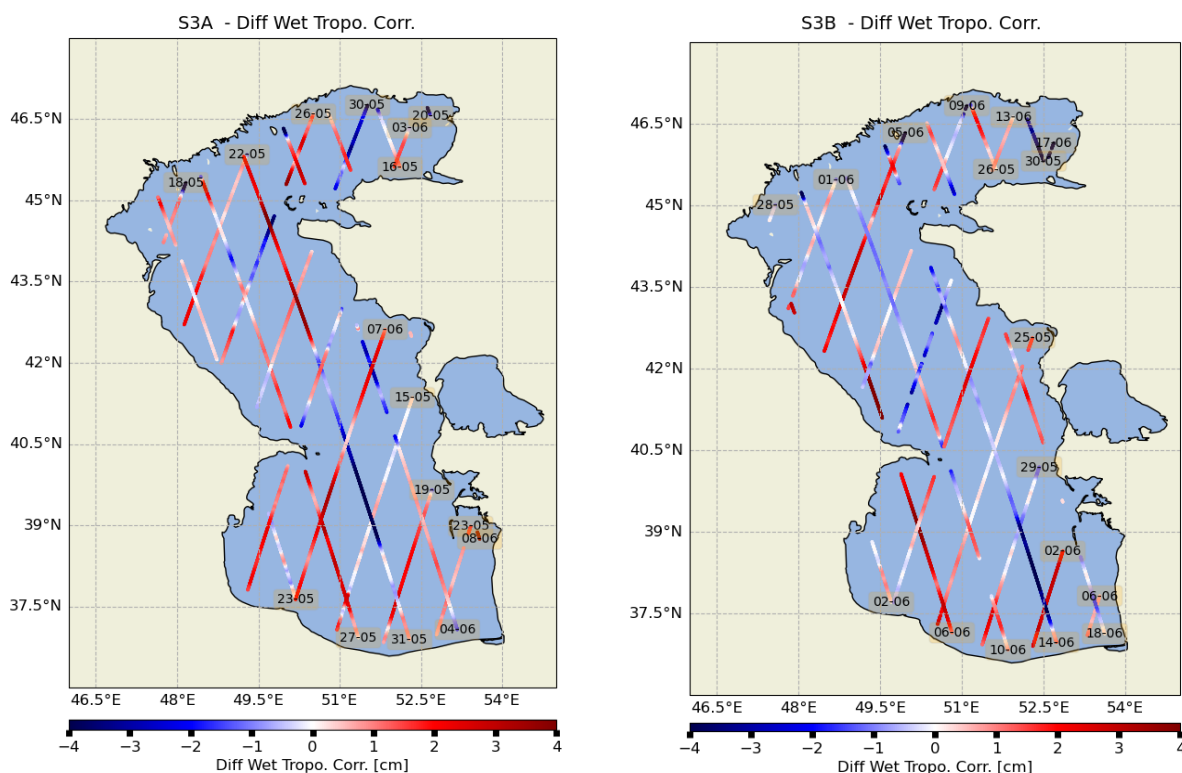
S3A - Diff Wet Tropo. Corr.

46.5°N
45°N
43.5°N
42°N
40.5°N
39°N
37.5°N

26-05
30-05
20-05
03-06
22-05
16-05
18-05
07-06
15-05
19-05
23-05
08-06
23-05
27-05
31-05
04-06

46.5°E 48°E 49.5°E 51°E 52.5°E 54°E

−4 −3 −2 −1 0 1 2 3 4
Diff Wet Tropo. Corr. [cm]

S3B - Diff Wet Tropo. Corr.

46.5°N
45°N
43.5°N
42°N
40.5°N
39°N
37.5°N

09-06
13-06
05-06
17-06
30-05
26-05
01-06
28-05
25-05
29-05
02-06
06-06
02-06
06-06
18-06
10-06
14-06

46.5°E 48°E 49.5°E 51°E 52.5°E 54°E

−4 −3 −2 −1 0 1 2 3 4
Diff Wet Tropo. Corr. [cm]